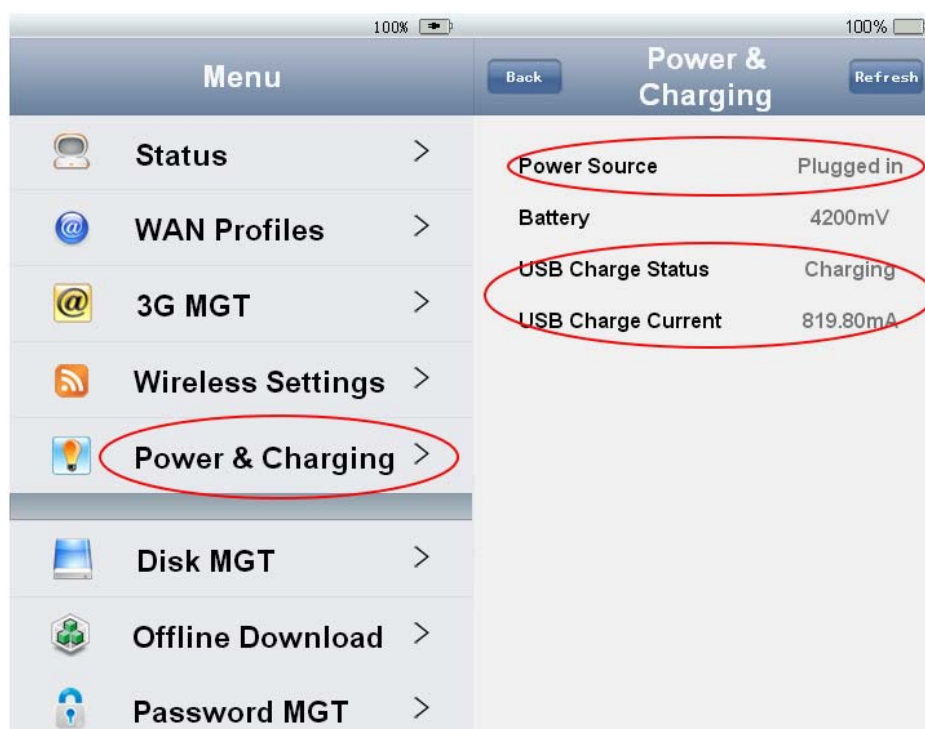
100%

Menu

Status >

WAN Profiles >

3G MGT >

Wireless Settings >

Power & Charging >

Disk MGT >

Offline Download >

Password MGT >

100%

Back

Power & Charging

Refresh

| | |
|---|---|
| Power Source | Plugged in |
| Battery | 4200mV |
| USB Charge Status | Charging |
| USB Charge Current | 819.80mA |